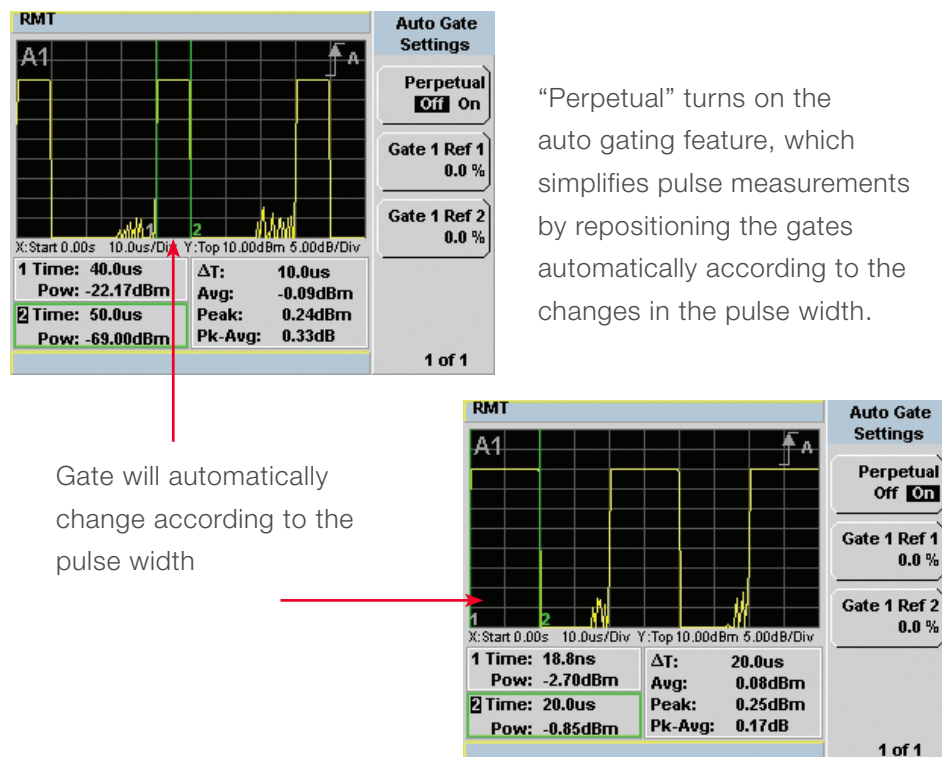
RMT

A1

A

1

2

X:Start 0.00s 10.0us/Div Y:Top 10.00dBm 5.00dB/Div

1 Time: 40.0us
Pow: -22.17dBm

2 Time: 50.0us
Pow: -69.00dBm

ΔT: 10.0us
Avg: -0.09dBm
Peak: 0.24dBm
Pk-Avg: 0.33dB

Auto Gate Settings

Perpetual
Off On

Gate 1 Ref 1
0.0 %

Gate 1 Ref 2
0.0 %

1 of 1

“Perpetual” turns on the auto gating feature, which simplifies pulse measurements by repositioning the gates automatically according to the changes in the pulse width.

Gate will automatically change according to the pulse width

RMT

A1

A

1

2

X:Start 0.00s 10.0us/Div Y:Top 10.00dBm 5.00dB/Div

1 Time: 18.8ns
Pow: -2.70dBm

2 Time: 20.0us
Pow: -0.85dBm

ΔT: 20.0us
Avg: 0.08dBm
Peak: 0.25dBm
Pk-Avg: 0.17dB

Auto Gate Settings

Perpetual
Off On

Gate 1 Ref 1
0.0 %

Gate 1 Ref 2
0.0 %

1 of 1